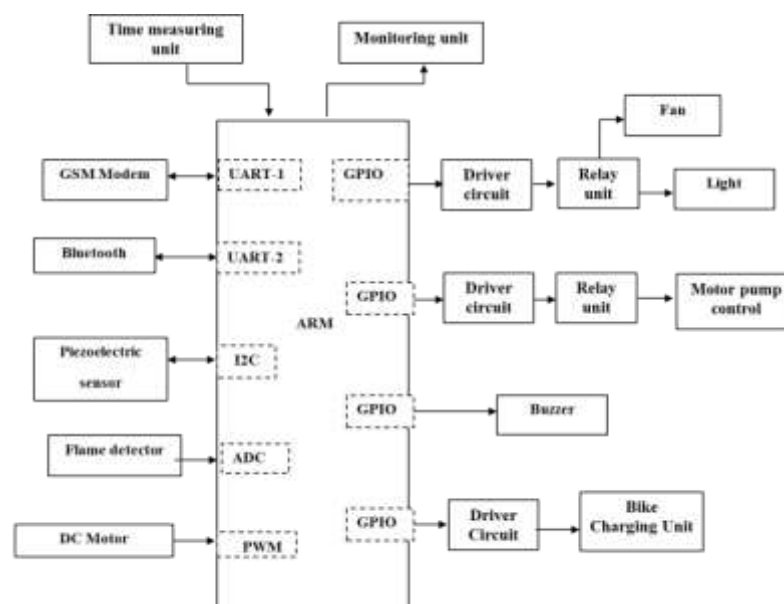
Time measuring unit

Monitoring unit

Fan

GSM Modem

UART-1

GPIO

Driver circuit

Relay unit

Light

Bluetooth

UART-2

GPIO

Driver circuit

Relay unit

Motor pump control

ARM

Piezoelectric sensor

I2C

GPIO

Buzzer

Flame detector

ADC

GPIO

Driver Circuit

Bike Charging Unit

DC Motor

PWM